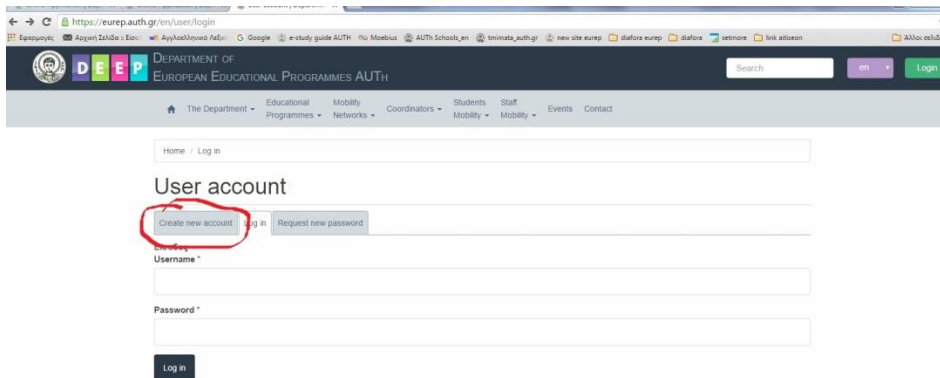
https://eurep.auth.gr/en/user/login

Εφαρμογές Αρχική Σελίδα :: Εισο Αγγλοελληνικό Λεξ Google e-study guide AUTH Moebius AUTh Schools_en tminata_auth.gr new site eurep diafora eurep diafora setmore link aitiseon Άλλοι σελιδ

DEEP DEPARTMENT OF EUROPEAN EDUCATIONAL PROGRAMMES AUTH

Search en Login

The Department Educational Programmes Mobility Networks Coordinators Students Mobility Staff Mobility Events Contact

Home / Log in

User account

Create new account Log in Request new password

Είσοδος
Username *

Password *

Log in